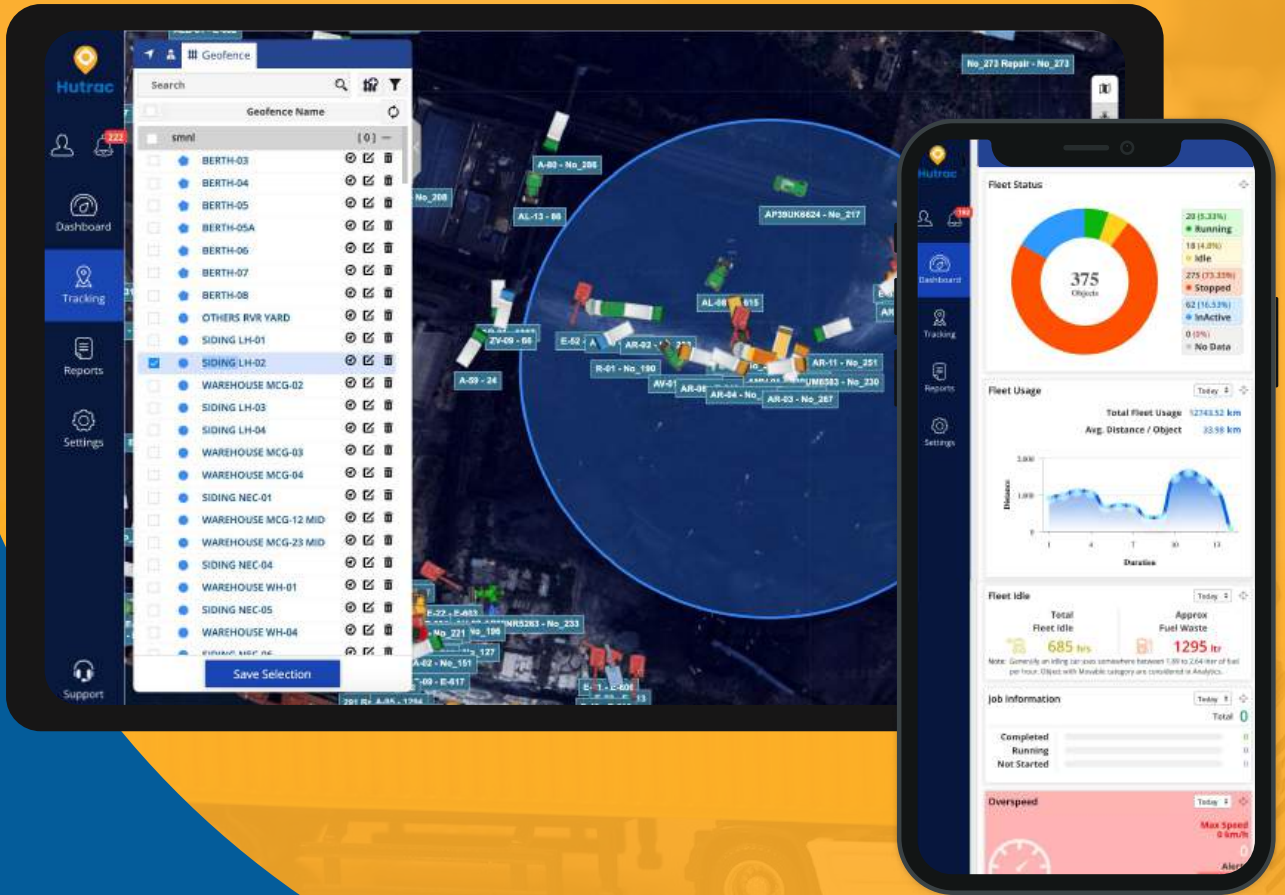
Hutrac

222

Dashboard

Tracking

Reports

Settings

Support

Geofence

Search

Geofence Name

smnl

[0]

BERTH-03
BERTH-04
BERTH-05
BERTH-05A
BERTH-06
BERTH-07
BERTH-08
OTHERS RVR YARD
SIDING LH-01
SIDING LH-02
WAREHOUSE MCG-02
SIDING LH-03
SIDING LH-04
WAREHOUSE MCG-03
WAREHOUSE MCG-04
SIDING NEC-01
WAREHOUSE MCG-12 MID
WAREHOUSE MCG-23 MID
SIDING NEC-04
WAREHOUSE WH-01
SIDING NEC-05
WAREHOUSE WH-04

Save Selection

No_273 Repair - No_273

A-80 - No_286
AL-13 - 86
No_208
AP39UK6624 - No_217
AL-06 615
ZV-09 - 66
E-52
A-69 - 24
AR-03
R-01 - No_190
AV-01
AR-04 - No_
AR-03 - No_267
AR-11 - No_251
UM6383 - No_230
E-22 - E-603
No_221
No_196
No_127
A-02 - No_151
E-817
E-606
NR5263 - No_233

Hutrac

182

Dashboard

Tracking

Reports

Settings

Fleet Status

375
Objects

20 (5.33%)
Running
18 (4.8%)
Idle
275 (73.33%)
Stopped
62 (16.53%)
InActive
0 (0%)
No Data

Fleet Usage

Today

Total Fleet Usage 12743.52 km
Avg. Distance / Object 33.98 km

2,000
1,000
0
Distance
1 4 7 10 13
Duration

Fleet Idle

Today

Total
Fleet Idle
685 hrs

Approx
Fuel Waste
1295 ltr

Note: Generally an idling car uses somewhere between 1.89 to 2.64 liter of fuel per hour. Object with Movable category are considered in Analytics.

Job Information

Today

Total 0

Completed 0
Running 0
Not Started 0

Overspeed

Today

Max Speed
0 km/h

0
Alert